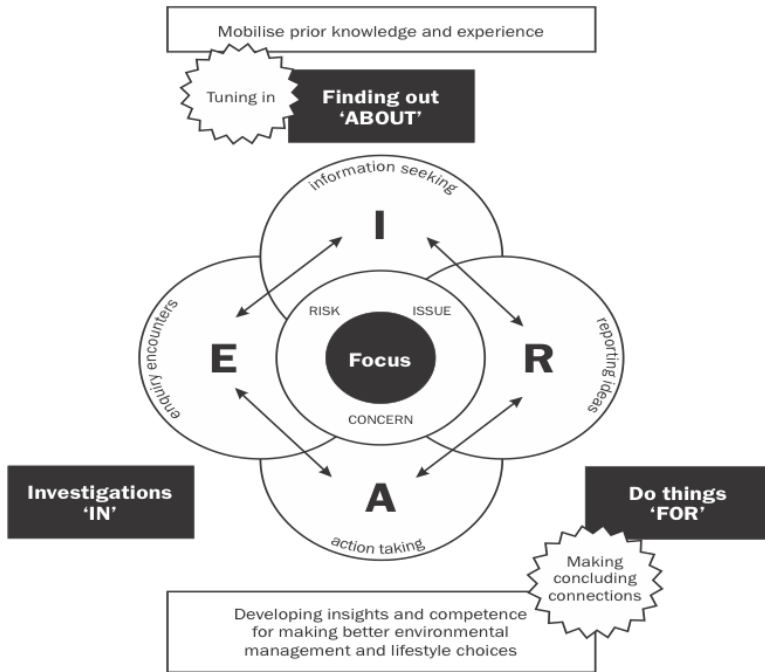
Mobilise prior knowledge and experience

Tuning in

Finding out 'ABOUT'

information seeking

I

enquiry encounters

E

RISK

ISSUE

Focus

CONCERN

R

reporting ideas

A

action taking

Investigations 'IN'

Do things 'FOR'

Making concluding connections

Developing insights and competence for making better environmental management and lifestyle choices